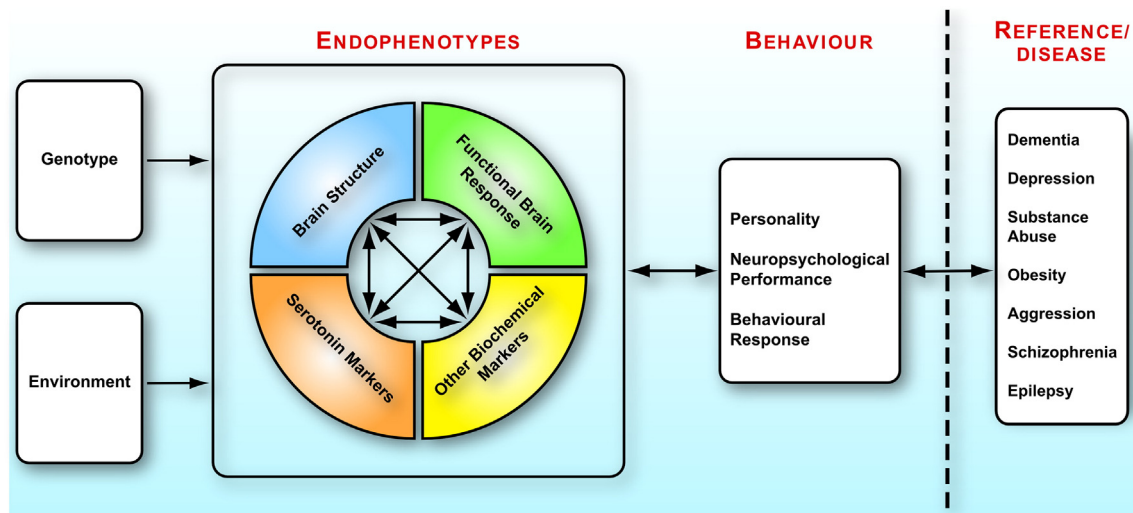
ENDOPHENOTYPES

BEHAVIOUR

REFERENCE/ DISEASE

Genotype

Environment

Brain Structure

Functional Brain Response

Serotonin Markers

Other Biochemical Markers

Personality

Neuropsychological Performance

Behavioural Response

Dementia

Depression

Substance Abuse

Obesity

Aggression

Schizophrenia

Epilepsy